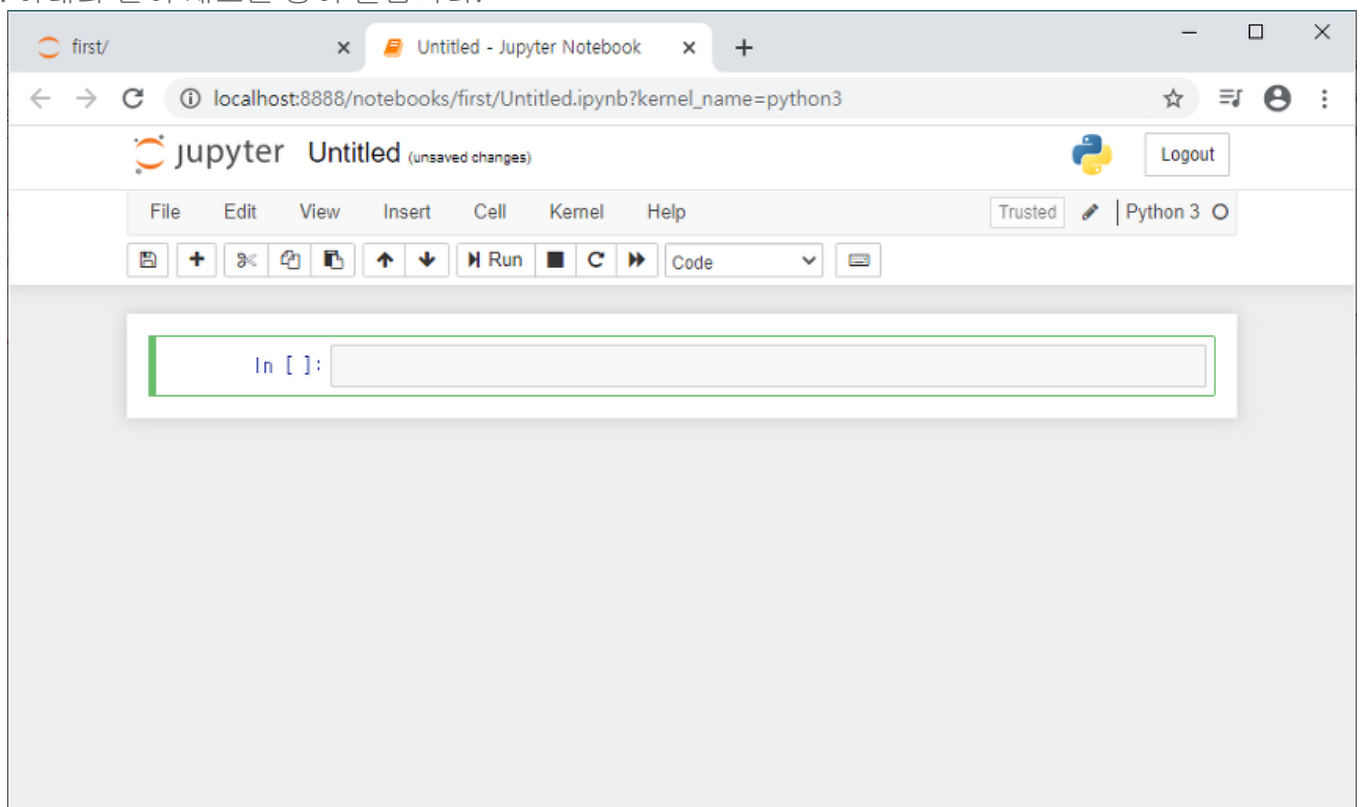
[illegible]

first/

Untitled - Jupyter Notebook

localhost:8888/notebooks/first/Untitled.ipynb?kernel_name=python3

jupyter Untitled (unsaved changes)

Logout

File Edit View Insert Cell Kernel Help

Trusted

Python 3

Run

Code

In [ ]: